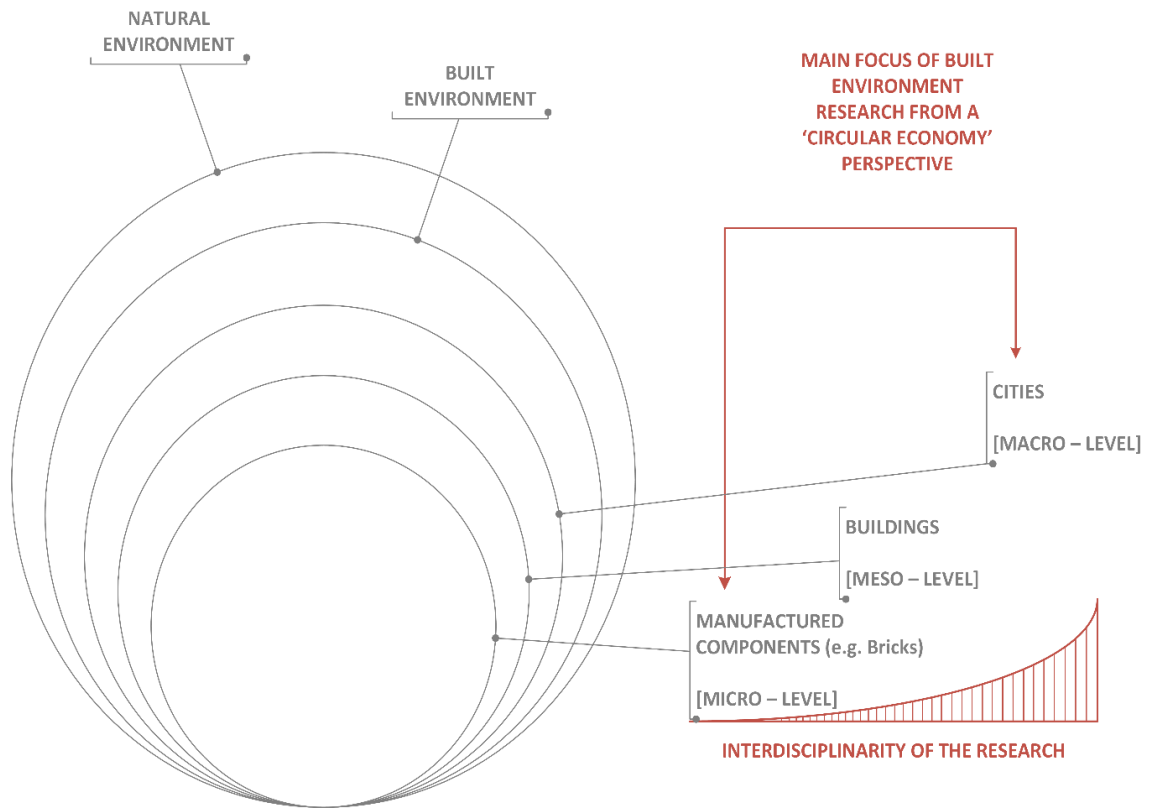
NATURAL ENVIRONMENT

BUILT ENVIRONMENT

MAIN FOCUS OF BUILT ENVIRONMENT RESEARCH FROM A 'CIRCULAR ECONOMY' PERSPECTIVE

CITIES

[MACRO – LEVEL]

BUILDINGS

[MESO – LEVEL]

MANUFACTURED COMPONENTS (e.g. Bricks)

[MICRO – LEVEL]

INTERDISCIPLINARITY OF THE RESEARCH